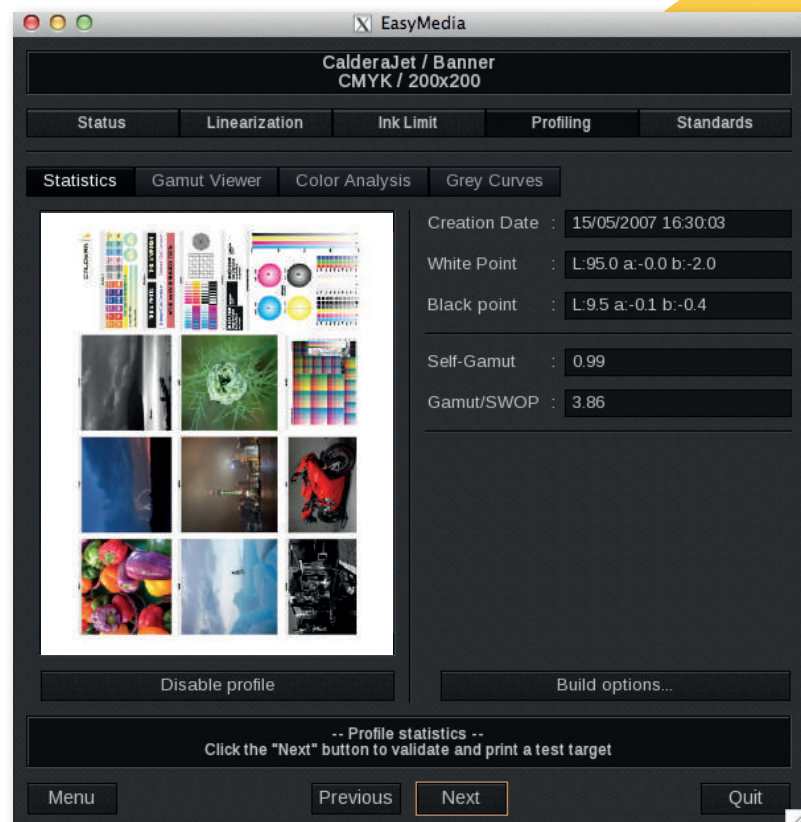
EasyMedia

CalderaJet / Banner
CMYK / 200x200

Status | Linearization | Ink Limit | Profiling | Standards

Statistics | Gamut Viewer | Color Analysis | Grey Curves

Creation Date : 15/05/2007 16:30:03
White Point : L:95.0 a:-0.0 b:-2.0
Black point : L:9.5 a:-0.1 b:-0.4

Self-Gamut : 0.99
Gamut/SWOP : 3.86

Disable profile

Build options...

-- Profile statistics --
Click the "Next" button to validate and print a test target

Menu

Previous

Next

Quit